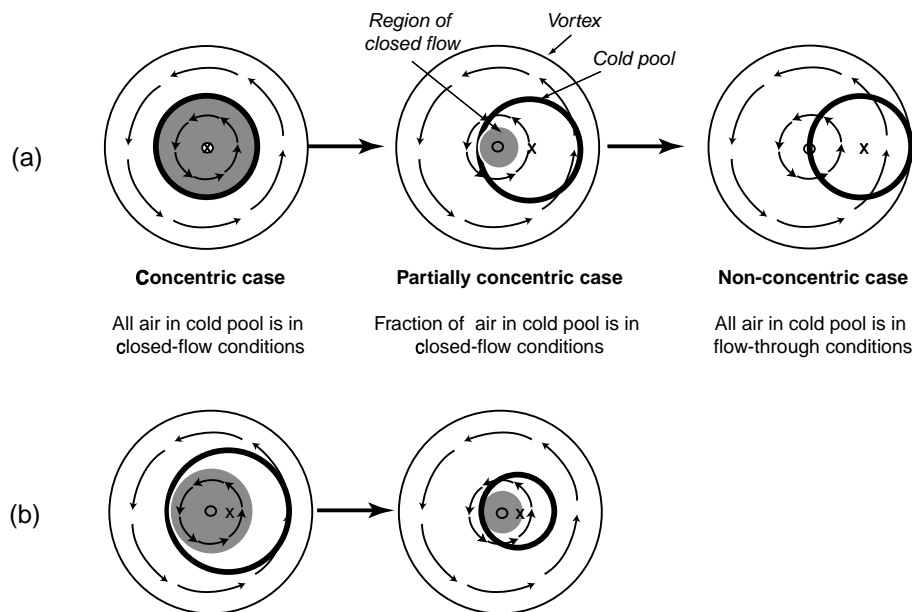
Region of closed flow

Vortex

Cold pool

(a)

Concentric case

All air in cold pool is in closed-flow conditions

Partially concentric case

Fraction of air in cold pool is in closed-flow conditions

Non-concentric case

All air in cold pool is in flow-through conditions

(b)